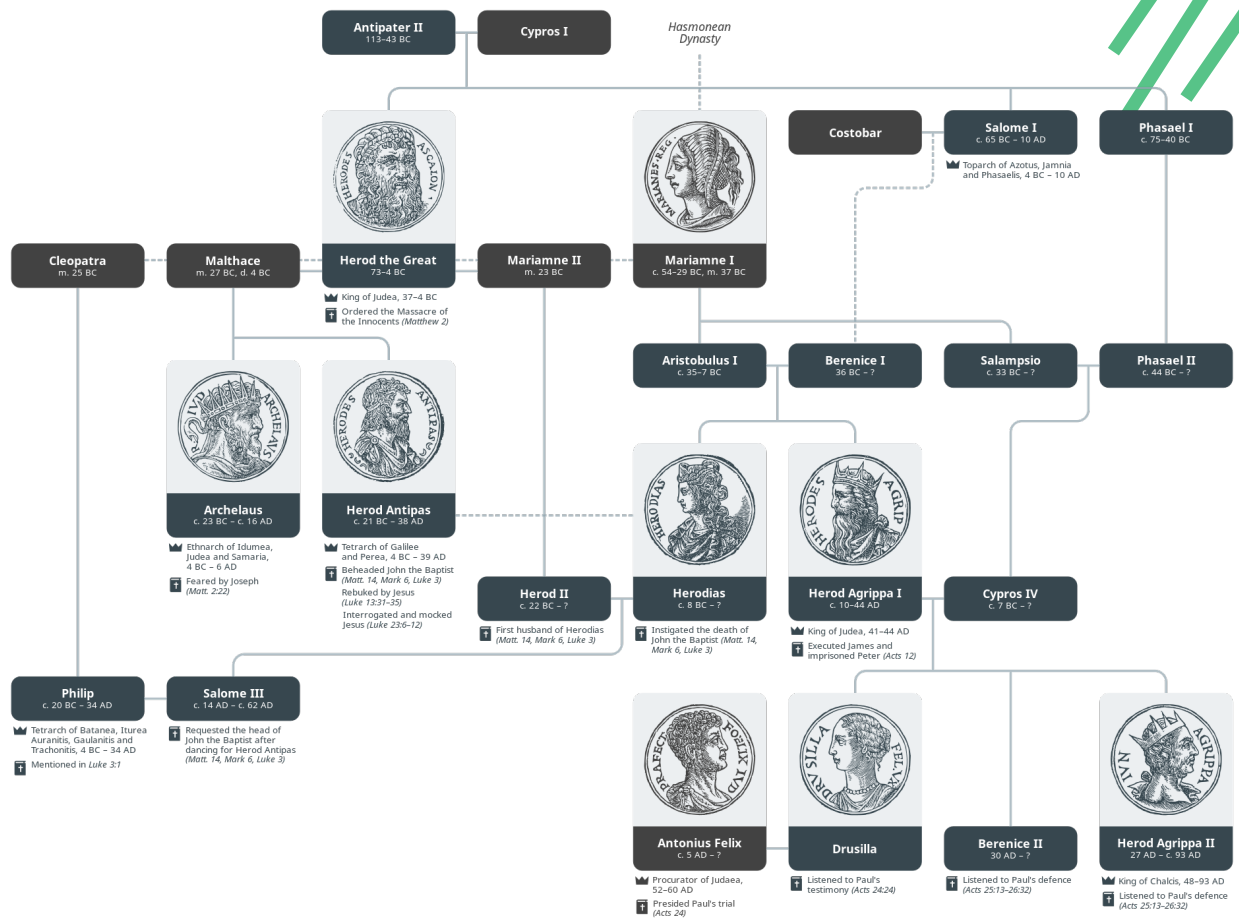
Antipater II
113–43 BC

Cypros I

Hasmonean Dynasty

HERODES ASCALON

MARIANES REG

Costobar

Salome I
c. 65 BC – 10 AD
Toparch of Azotus, Jamnia and Phasaelis, 4 BC – 10 AD

Phasael I
c. 75–40 BC

Cleopatra
m. 25 BC

Malthace
m. 27 BC, d. 4 BC

Herod the Great
73–4 BC
King of Judea, 37–4 BC
Ordered the Massacre of the Innocents (Matthew 2)

Mariamne II
m. 23 BC

Mariamne I
c. 54–29 BC, m. 37 BC

Aristobulus I
c. 35–7 BC

Berenice I
36 BC – ?

Salampsio
c. 33 BC – ?

Phasael II
c. 44 BC – ?

IVD ARCHELAVS

HERODES ANTIPAS

HERODIAS

HERODES AGRIP

Archelaus
c. 23 BC – c. 16 AD
Ethnarch of Idumea, Judea and Samaria, 4 BC – 6 AD
Feared by Joseph (Matt. 2:22)

Herod Antipas
c. 21 BC – 38 AD
Tetrarch of Galilee and Perea, 4 BC – 39 AD
Beheaded John the Baptist (Matt. 14, Mark 6, Luke 3)
Rebuked by Jesus (Luke 13:31–35)
Interrogated and mocked Jesus (Luke 23:6–12)

Herod II
c. 22 BC – ?
First husband of Herodias (Matt. 14, Mark 6, Luke 3)

Herodias
c. 8 BC – ?
Instigated the death of John the Baptist (Matt. 14, Mark 6, Luke 3)

Herod Agrippa I
c. 10–44 AD
King of Judea, 41–44 AD
Executed James and imprisoned Peter (Acts 12)

Cypros IV
c. 7 BC – ?

Philip
c. 20 BC – 34 AD
Tetrarch of Batanea, Iturea Auranitis, Gaulanitis and Trachonitis, 4 BC – 34 AD
Mentioned in Luke 3:1

Salome III
c. 14 AD – c. 62 AD
Requested the head of John the Baptist after dancing for Herod Antipas (Matt. 14, Mark 6, Luke 3)

PRAEFECT FOELIX IVD

DRVSILLA FELIX

IVN AGRIPPA

Antonius Felix
c. 5 AD – ?
Procurator of Judaea, 52–60 AD
Presided Paul's trial (Acts 24)

Drusilla
Listened to Paul's testimony (Acts 24:24)

Berenice II
30 AD – ?
Listened to Paul's defence (Acts 25:13–26:32)

Herod Agrippa II
27 AD – c. 93 AD
King of Chalcis, 48–93 AD
Listened to Paul's defence (Acts 25:13–26:32)